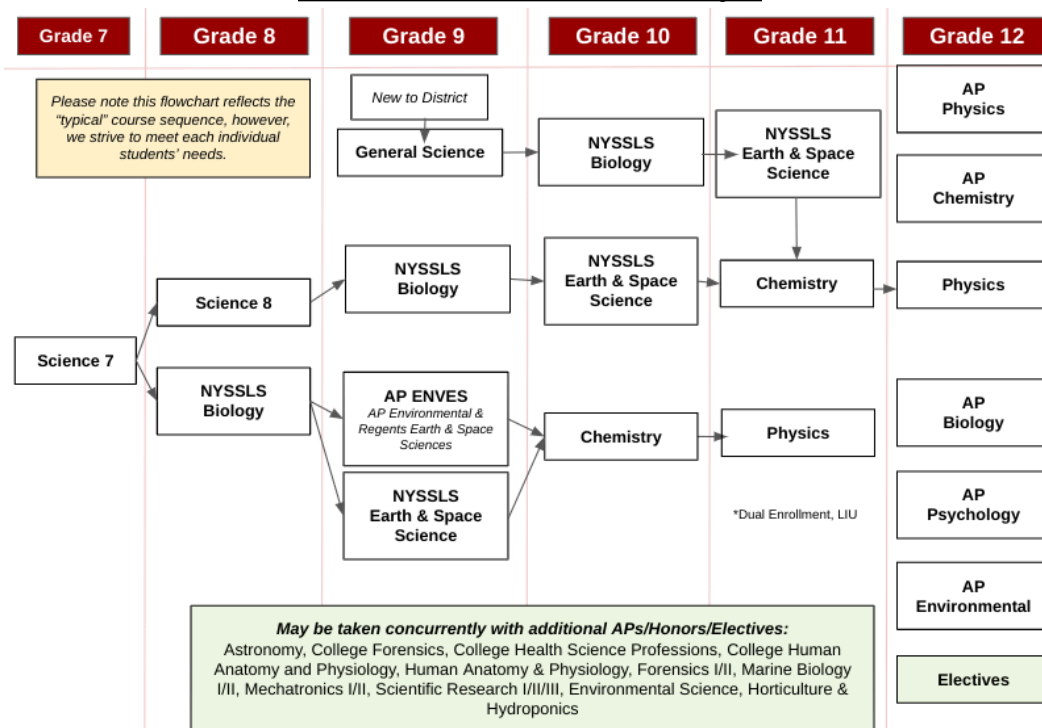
Grade 7

Grade 8

Grade 9

Grade 10

Grade 11

Grade 12

Please note this flowchart reflects the "typical" course sequence, however, we strive to meet each individual students' needs.

New to District

General Science

NYSSLS Biology

NYSSLS Earth & Space Science

AP Physics

AP Chemistry

Science 8

NYSSLS Biology

NYSSLS Earth & Space Science

Chemistry

Physics

Science 7

NYSSLS Biology

AP ENVES
AP Environmental & Regents Earth & Space Sciences

Chemistry

Physics

AP Biology

NYSSLS Earth & Space Science

*Dual Enrollment, LIU

AP Psychology

AP Environmental

May be taken concurrently with additional APs/Honors/Electives:
Astronomy, College Forensics, College Health Science Professions, College Human Anatomy and Physiology, Human Anatomy & Physiology, Forensics I/II, Marine Biology I/II, Mechatronics I/II, Scientific Research I/II/III, Environmental Science, Horticulture & Hydroponics

Electives